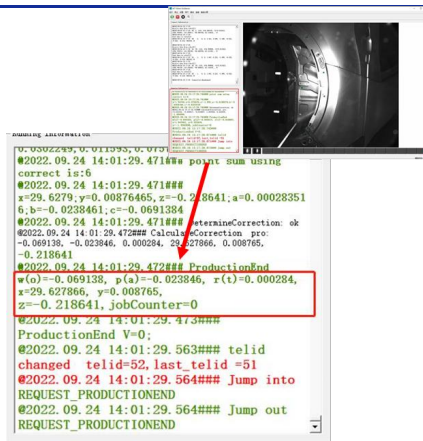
Running Information
0.0302249, 0.011593, 0.0751
@2022.09.24 14:01:29.471### point sum using correct is:6
@2022.09.24 14:01:29.471###
x=29.6279;y=0.00876465,z=-0.218641;a=0.00028351 6;b=-0.0238461;c=-0.0691384
@2022.09.24 14:01:29.471### DetermineCorrection: ok
@2022.09.24 14:01:29.472### CalculateCorrection pro: -0.069138, -0.023846, 0.000284, 29.627866, 0.008765, -0.218641
@2022.09.24 14:01:29.472### ProductionEnd
w(o)=-0.069138, p(a)=-0.023846, r(t)=0.000284, x=29.627866, y=0.008765, z=-0.218641, jobCounter=0
@2022.09.24 14:01:29.473###
ProductionEnd V=0;
@2022.09.24 14:01:29.563### telid changed telid=52,last_telid =51
@2022.09.24 14:01:29.564### Jump into REQUEST_PRODUCTIONEND
@2022.09.24 14:01:29.564### Jump out REQUEST_PRODUCTIONEND